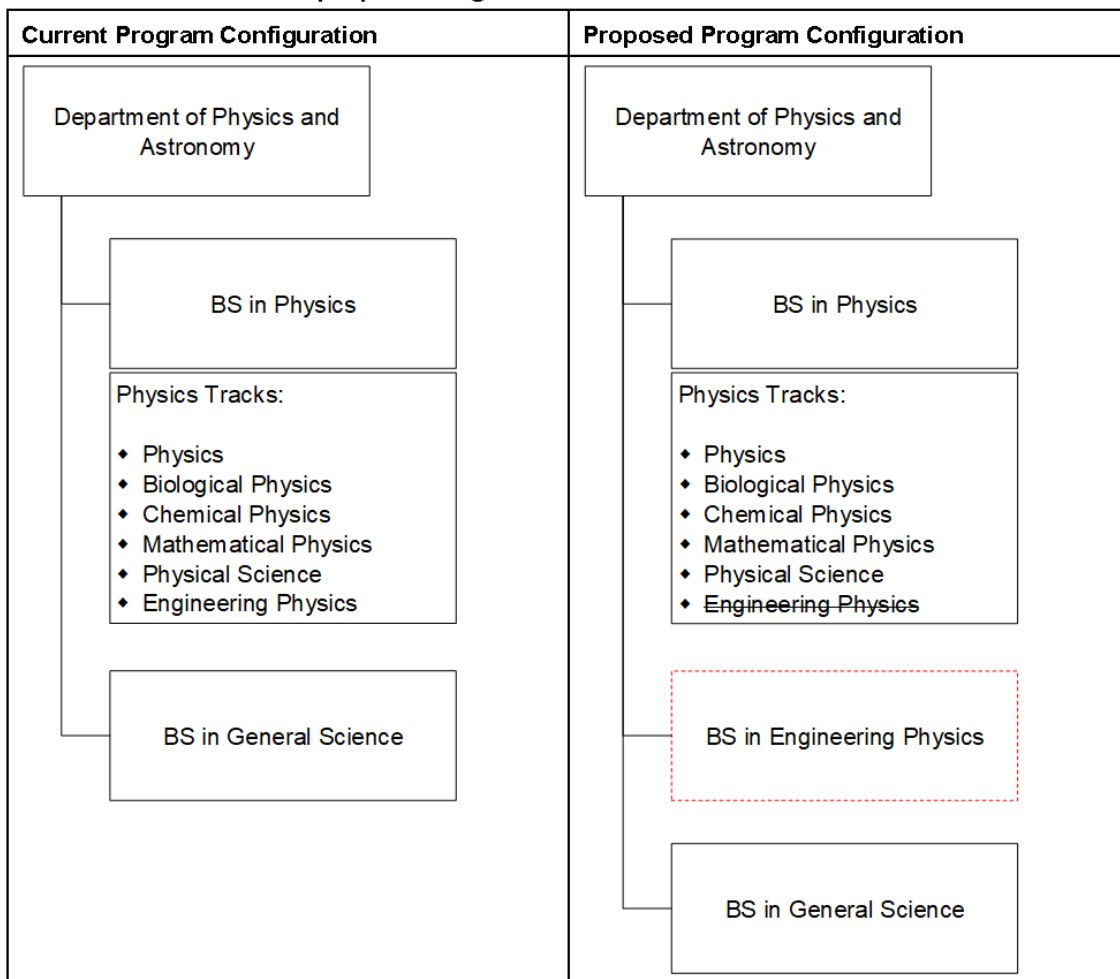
| Current Program Configuration | Proposed Program Configuration |
|---|---|
| Department of Physics and Astronomy<br><br>BS in Physics<br><br>Physics Tracks:<br>• Physics<br>• Biological Physics<br>• Chemical Physics<br>• Mathematical Physics<br>• Physical Science<br>• Engineering Physics<br><br>BS in General Science | Department of Physics and Astronomy<br><br>BS in Physics<br><br>Physics Tracks:<br>• Physics<br>• Biological Physics<br>• Chemical Physics<br>• Mathematical Physics<br>• Physical Science<br>• ~~Engineering Physics~~<br><br>BS in Engineering Physics<br><br>BS in General Science |